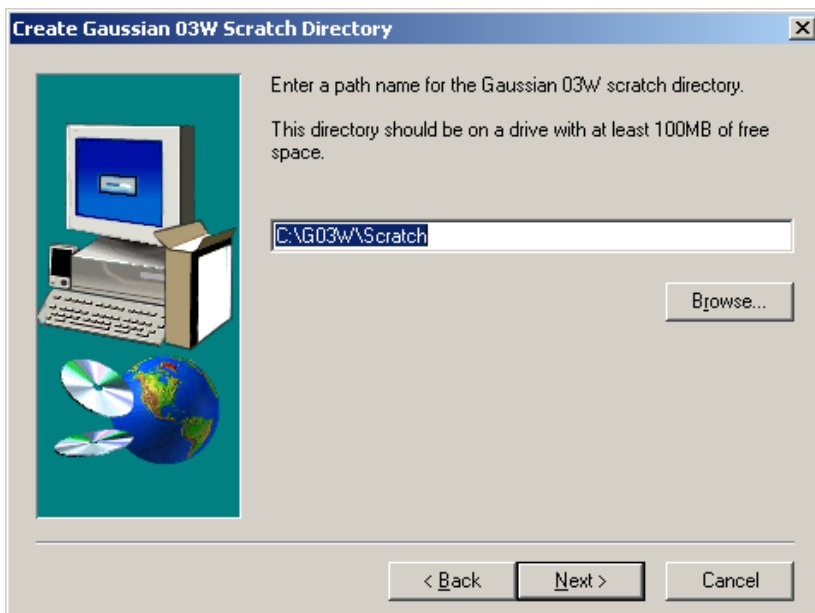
Create Gaussian 03W Scratch Directory

Enter a path name for the Gaussian 03W scratch directory.

This directory should be on a drive with at least 100MB of free space.

C:\G03W\Scratch

Browse...

< Back

Next >

Cancel